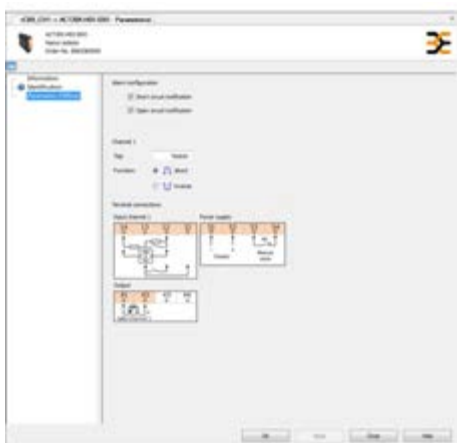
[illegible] - ACT20M-HDI-S001 Parameters

ACT20M-HDI-S001
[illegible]
Order No. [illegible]

Information
Identification
Parameters (Offline)

Alarm configuration
Short circuit notification
Open circuit notification

Channel 1
Tag
Function
Direct
Inverse

Terminal connections
Input channel 1
Power supply
Output

OK
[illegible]
Close
Help